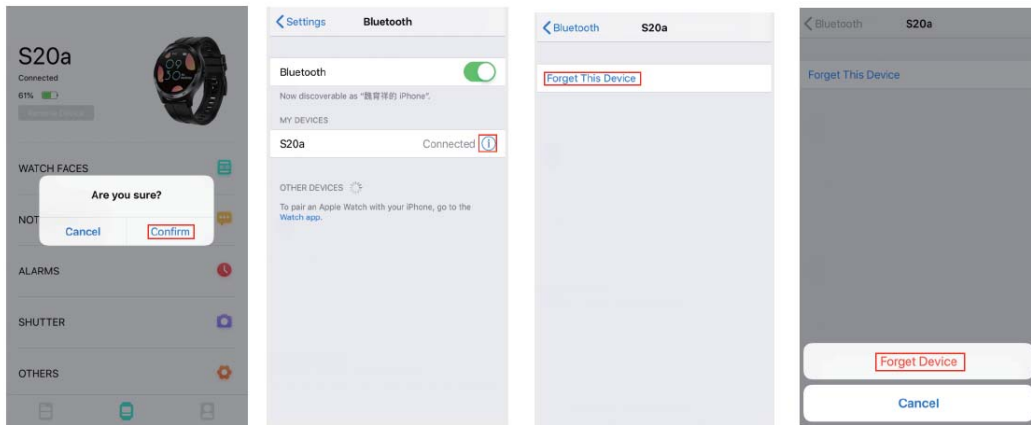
S20a
Connected
61%
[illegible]

WATCH FACES

Are you sure?
Cancel Confirm

NOT

ALARMS

SHUTTER

OTHERS

Settings Bluetooth

Bluetooth

Now discoverable as "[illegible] iPhone".

MY DEVICES

S20a Connected

OTHER DEVICES

To pair an Apple Watch with your iPhone, go to the Watch app.

Bluetooth S20a

Forget This Device

Bluetooth S20a

Forget This Device

Forget Device

Cancel